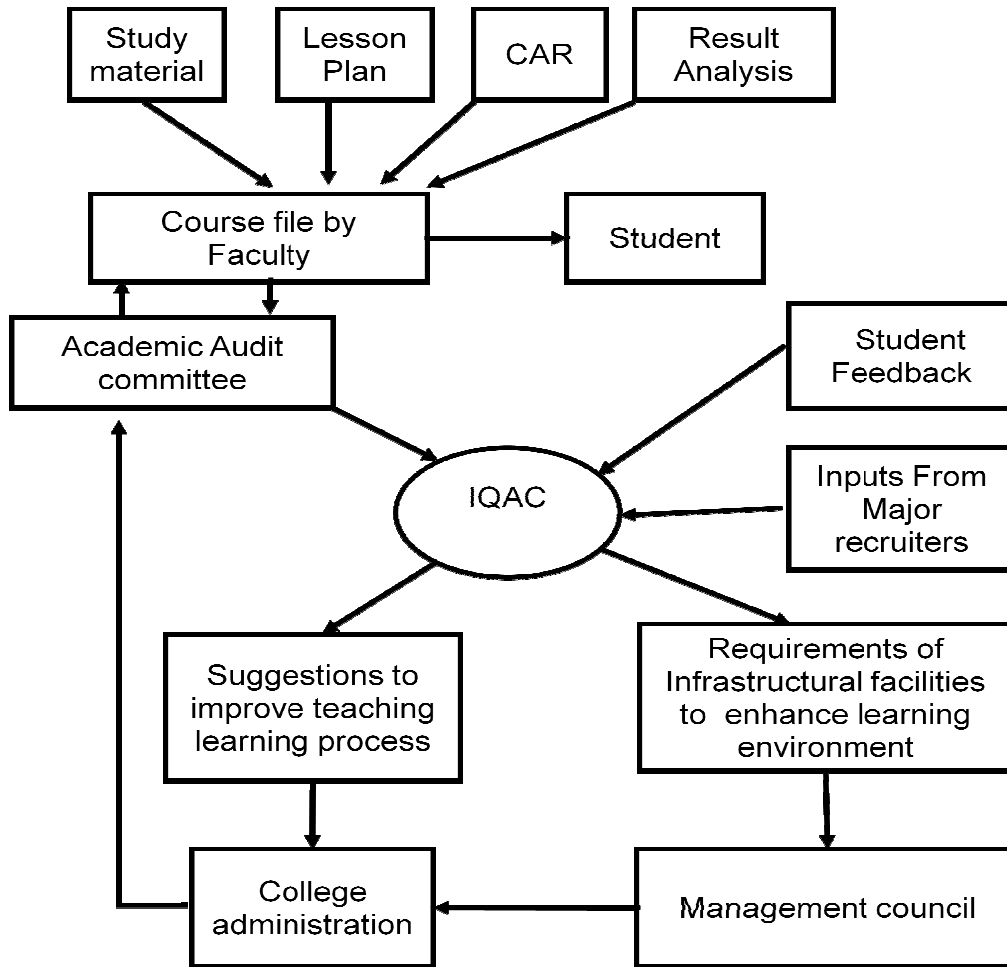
Study material

Lesson Plan

CAR

Result Analysis

Course file by Faculty

Student

Academic Audit committee

Student Feedback

IQAC

Inputs From Major recruiters

Suggestions to improve teaching learning process

Requirements of Infrastructural facilities to enhance learning environment

College administration

Management council